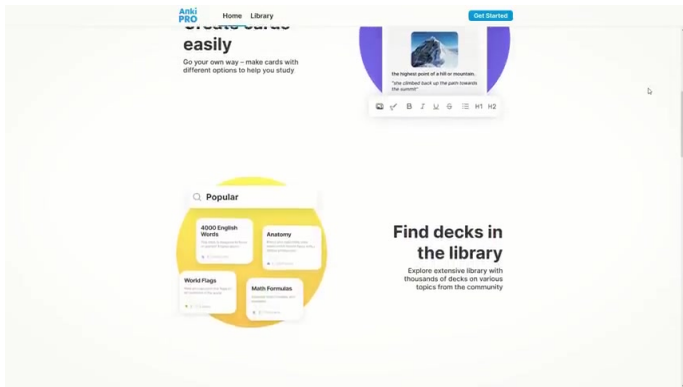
Anki PRO

Home Library

Get Started

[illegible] easily

Go your own way – make cards with different options to help you study

the highest point of a hill or mountain.

"she climbed back up the path towards the summit"

B I U S H1 H2

Popular

4000 English Words

Anatomy

World Flags

Math Formulas

Find decks in the library

Explore extensive library with thousands of decks on various topics from the community